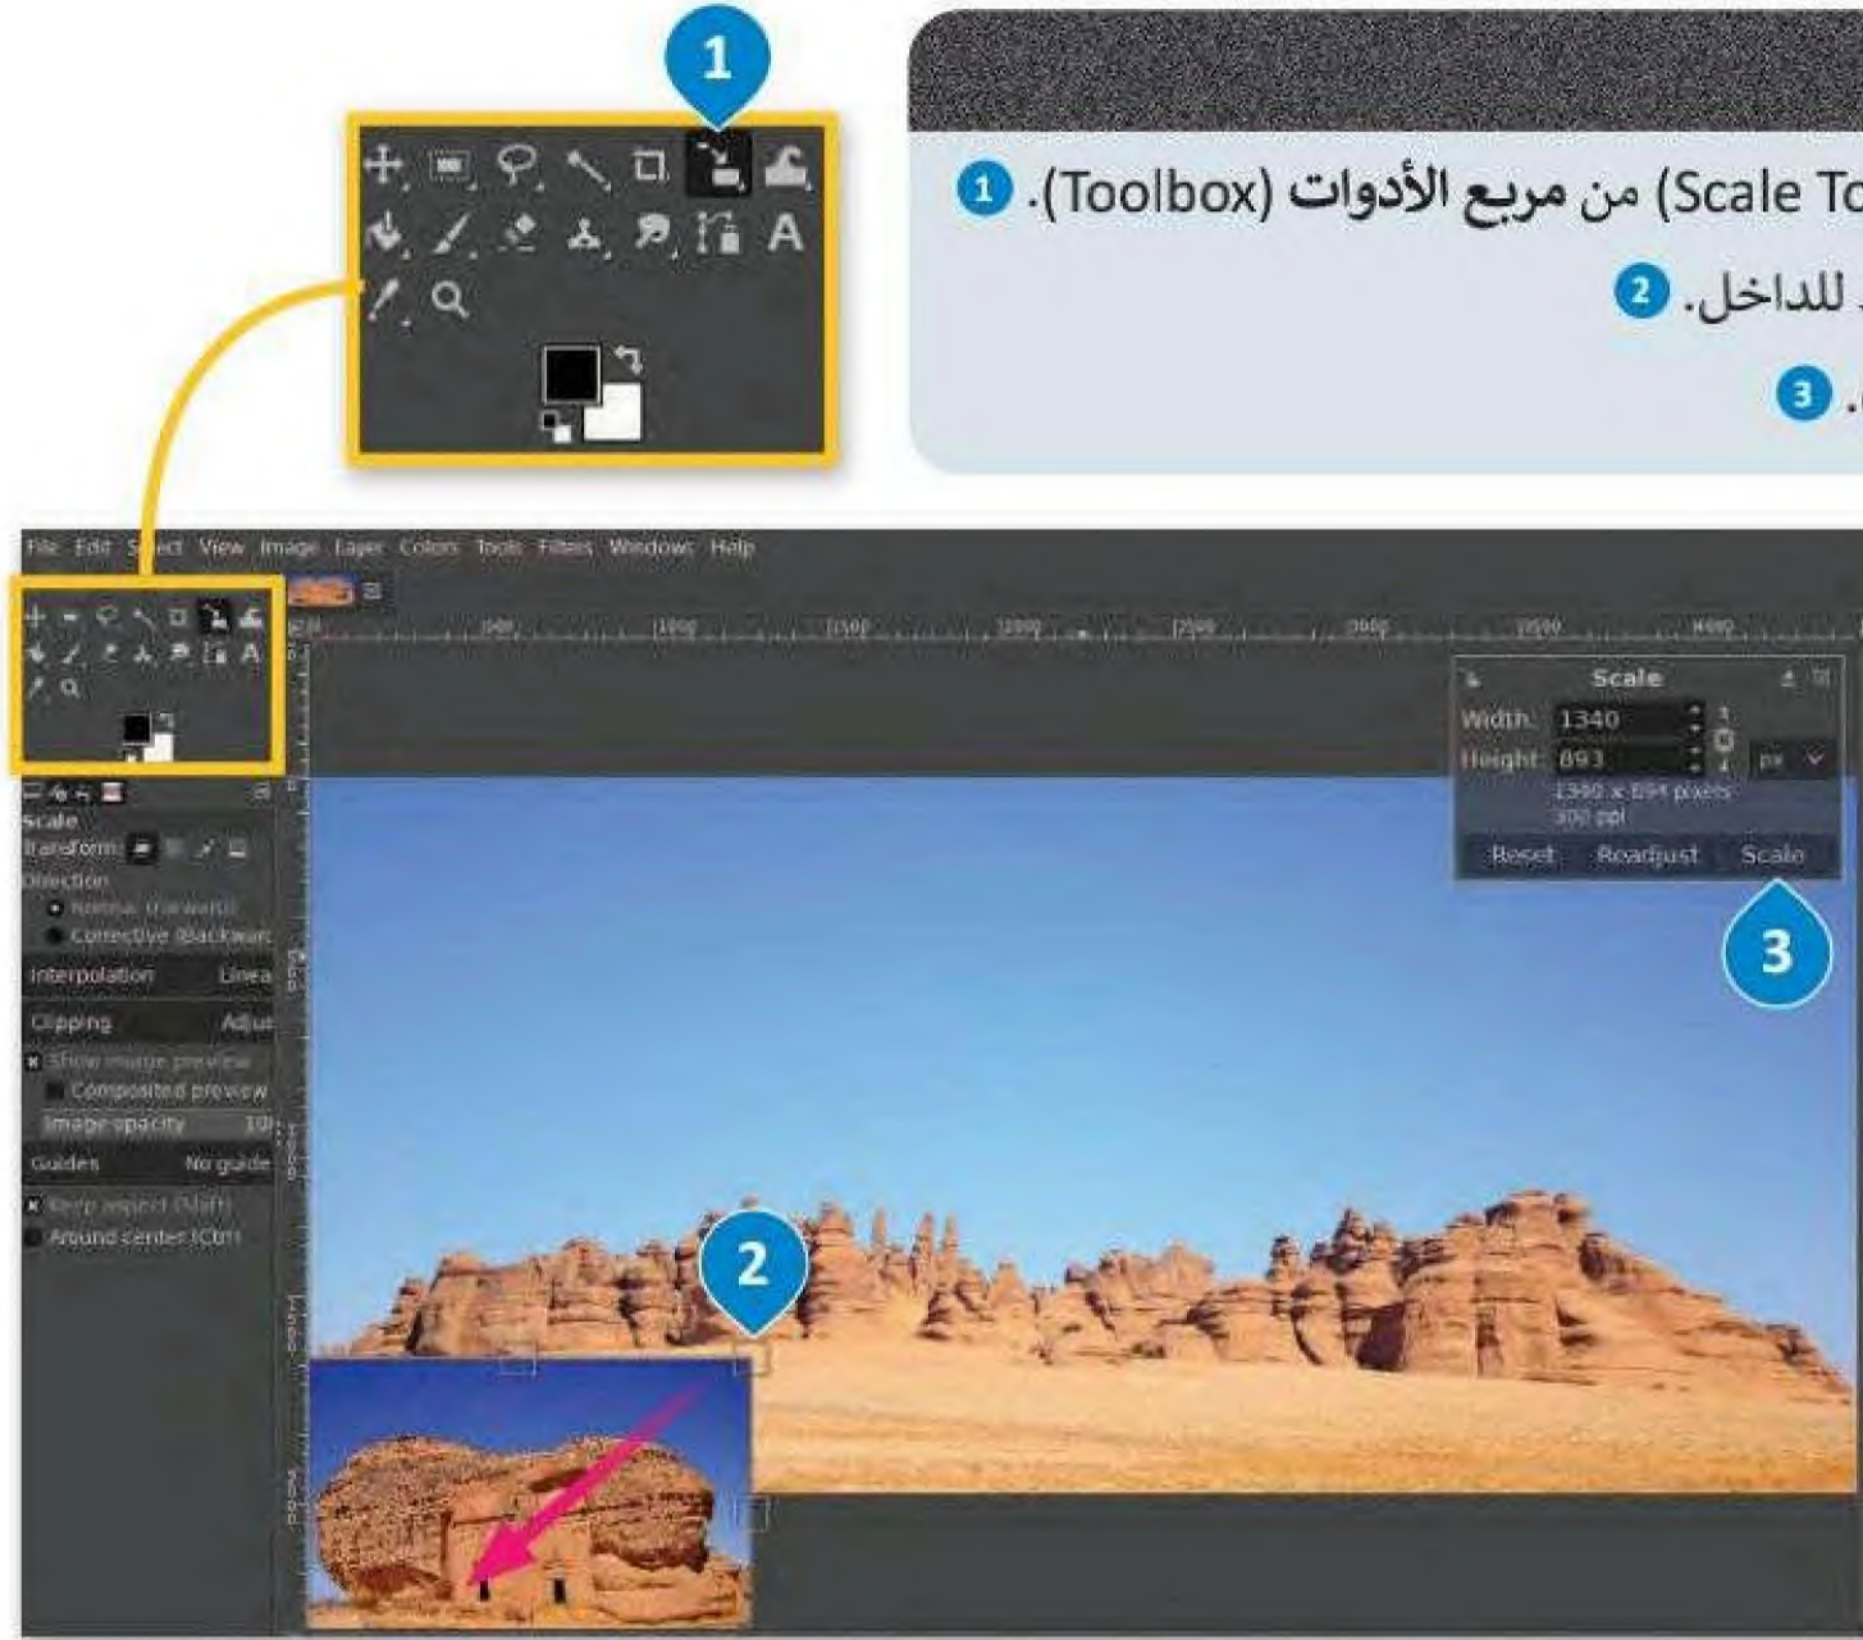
1

(Scale To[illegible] من مربع الأدوات (Toolbox). 1

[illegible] للداخل. 2

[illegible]. 3

File Edit Select View Image Layer Colors Tools Filters Windows Help

Scale
Transform
Direction
Normal (Forward)
Corrective (Backward)
Interpolation Linea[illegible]
Clipping Adju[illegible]
Show image preview
Composited preview
Image opacity 10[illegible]
Guides No guide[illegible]
Keep aspect (Shift)
Around center (Ctrl)

Scale
Width: 1340
Height: 893
px
1340 x 894 pixels
300 ppi
Reset Readjust Scale

3

2